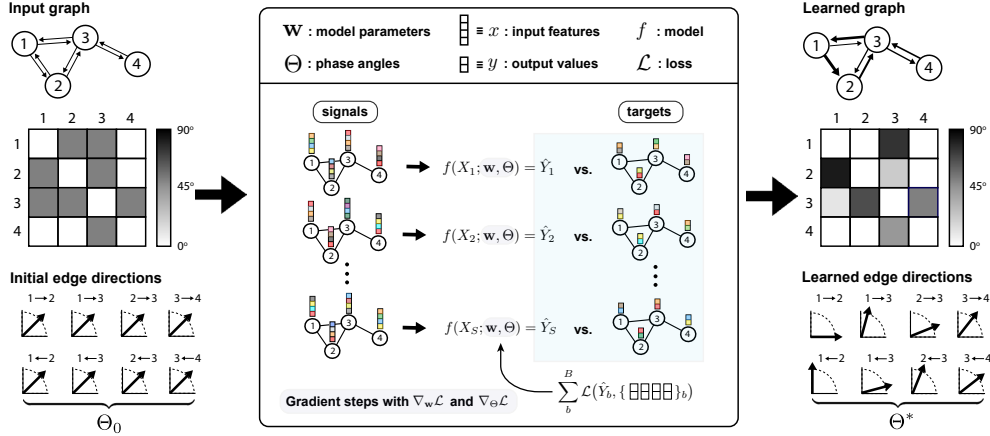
Input graph

1 3 4 2

| | 1 | 2 | 3 | 4 |
|---|---|---|---|---|
| 1 | | | | |
| 2 | | | | |
| 3 | | | | |
| 4 | | | | |

90°
45°
0°

Initial edge directions

1→2 1→3 2→3 3→4

1←2 1←3 2←3 3←4

$\Theta_0$

$\mathbf{W}$ : model parameters
$\Theta$ : phase angles
≡ $x$ : input features
≡ $y$ : output values
$f$ : model
$\mathcal{L}$ : loss

signals

targets

1 3 4 2

$f(X_1; \mathbf{w}, \Theta) = \hat{Y}_1$ vs.

$f(X_2; \mathbf{w}, \Theta) = \hat{Y}_2$ vs.

$f(X_S; \mathbf{w}, \Theta) = \hat{Y}_S$ vs.

$\sum_{b}^{B} \mathcal{L}(\hat{Y}_b, \{\ \}_b)$

Gradient steps with $\nabla_{\mathbf{w}}\mathcal{L}$ and $\nabla_{\Theta}\mathcal{L}$

Learned graph

1 3 4 2

| | 1 | 2 | 3 | 4 |
|---|---|---|---|---|
| 1 | | | | |
| 2 | | | | |
| 3 | | | | |
| 4 | | | | |

90°
45°
0°

Learned edge directions

1→2 1→3 2→3 3→4

1←2 1←3 2←3 3←4

$\Theta^*$